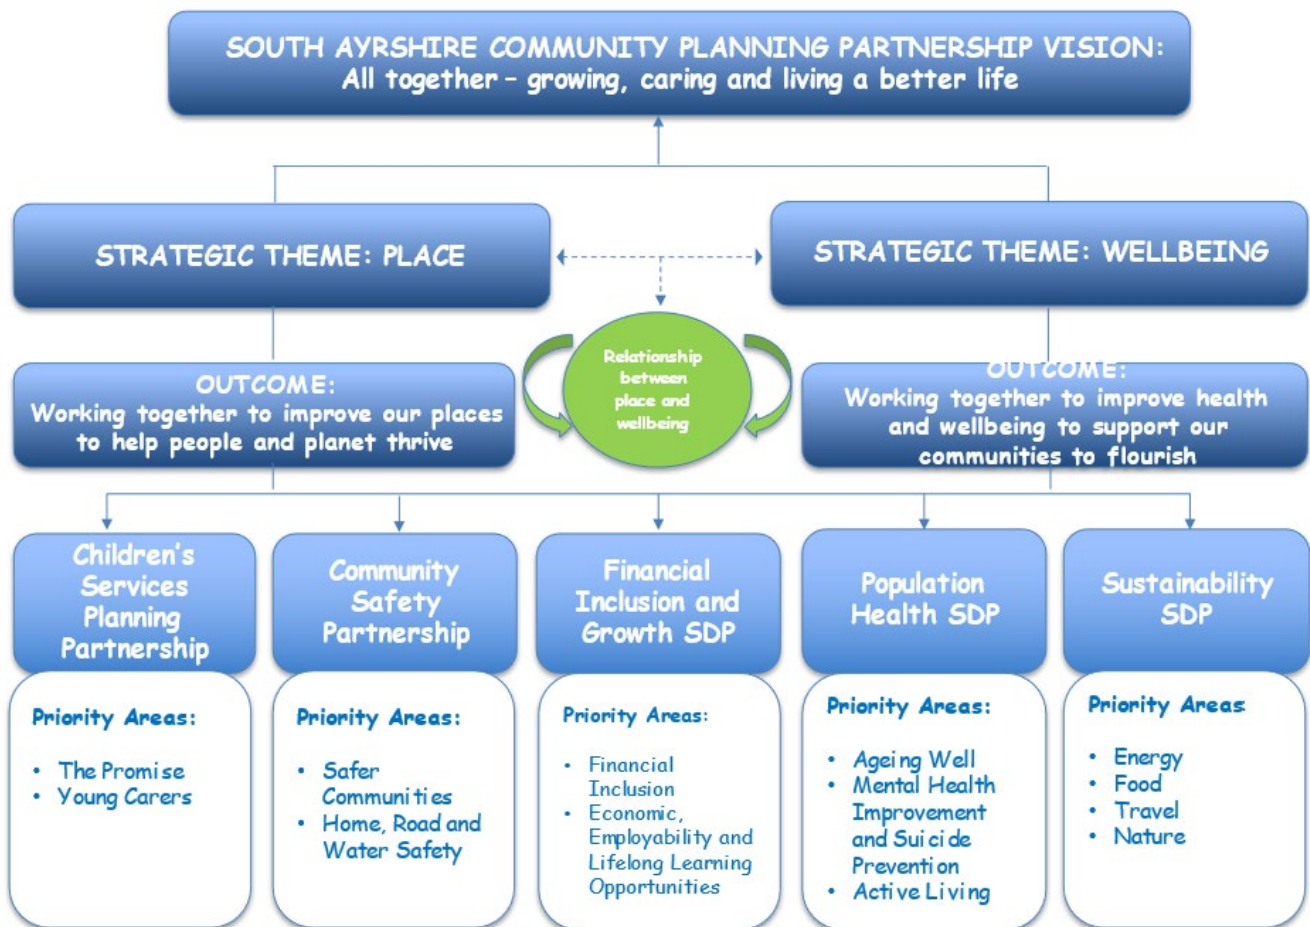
SOUTH AYRSHIRE COMMUNITY PLANNING PARTNERSHIP VISION:
All together – growing, caring and living a better life

STRATEGIC THEME: PLACE

STRATEGIC THEME: WELLBEING

OUTCOME:
Working together to improve our places to help people and planet thrive

Relationship between place and wellbeing

OUTCOME:
Working together to improve health and wellbeing to support our communities to flourish

Children's Services Planning Partnership

Priority Areas:
• The Promise
• Young Carers

Community Safety Partnership

Priority Areas:
• Safer Communities
• Home, Road and Water Safety

Financial Inclusion and Growth SDP

Priority Areas:
• Financial Inclusion
• Economic, Employability and Lifelong Learning Opportunities

Population Health SDP

Priority Areas:
• Ageing Well
• Mental Health Improvement and Suicide Prevention
• Active Living

Sustainability SDP

Priority Areas
• Energy
• Food
• Travel
• Nature